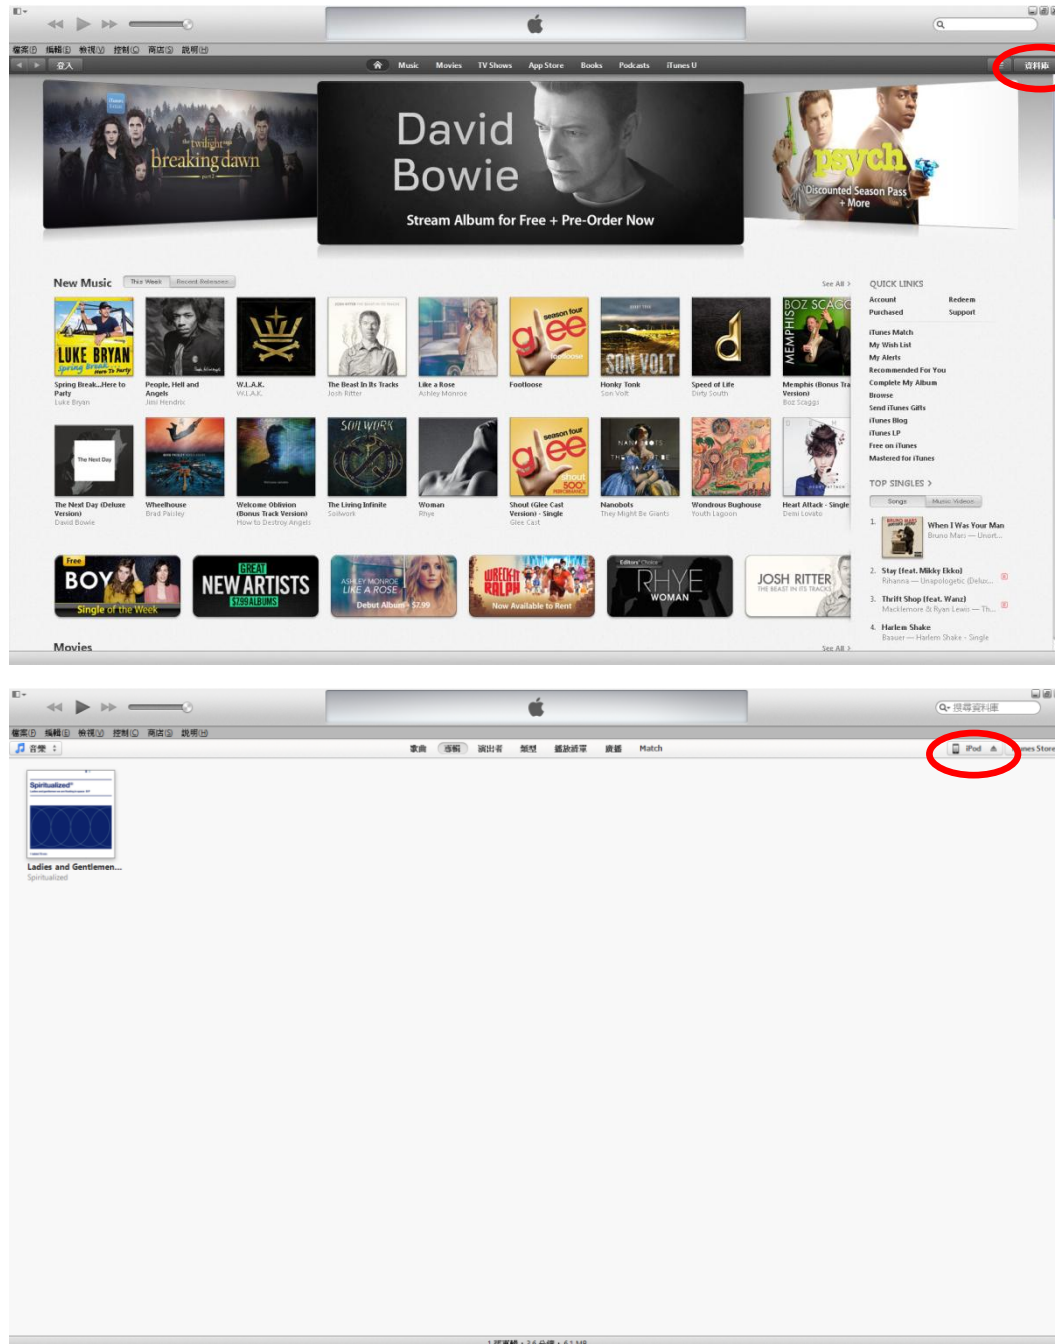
檔案(F) 編輯(E) 檢視(V) 控制(C) 商店(S) 說明(H)

登入

Music Movies TV Shows App Store Books Podcasts iTunes U

資料庫

the twilight saga breaking dawn part 2

David Bowie

Stream Album for Free + Pre-Order Now

psych

Discounted Season Pass + More

New Music This Week Recent Releases See All >

LUKE BRYAN Spring Break Here To Party

Spring Break...Here to Party
Luke Bryan

People, Hell and Angels
Jimi Hendrix

W.L.A.K.
W.L.A.K.

The Beast In Its Tracks
Josh Ritter

Like a Rose
Ashley Monroe

season four glee footloose

Footloose

SON VOLT

Honky Tonk
Son Volt

Speed of Life
Dirty South

BOZ SCAGGS MEMPHIS

Memphis (Bonus Track Version)
Boz Scaggs

The Next Day

The Next Day (Deluxe Version)
David Bowie

Wheelhouse
Brad Paisley

Welcome Oblivion (Bonus Track Version)
How to Destroy Angels

SOILWORK

The Living Infinite
Soilwork

Woman
Rhye

season four glee shout 500th PERFORMANCE

Shout (Glee Cast Version) - Single
Glee Cast

Nanobots
They Might Be Giants

Wondrous Bughouse
Youth Lagoon

Heart Attack - Single
Demi Lovato

QUICK LINKS

Account Redeem
Purchased Support

iTunes Match
My Wish List
My Alerts
Recommended For You
Complete My Album
Browse
Send iTunes Gifts
iTunes Blog
iTunes LP
Free on iTunes
Mastered for iTunes

TOP SINGLES >

Songs Music Videos

1. When I Was Your Man
Bruno Mars — Unort...

2. Stay (feat. Mikky Ekko)
Rihanna — Unapologetic (Delux...

3. Thrift Shop (feat. Wanz)
Macklemore & Ryan Lewis — Th...

4. Harlem Shake
Baauer — Harlem Shake - Single

Free BOY Single of the Week

GREAT NEW ARTISTS $7.99 ALBUMS

ASHLEY MONROE LIKE A ROSE Debut Album $7.99

WRECK-IT RALPH Now Available to Rent

Editors' Choice RHYE WOMAN

JOSH RITTER THE BEAST IN ITS TRACKS

Movies See All >

檔案(F) 編輯(E) 檢視(V) 控制(C) 商店(S) 說明(H)

搜尋資料庫

音樂

歌曲 專輯 演出者 類型 播放清單 廣播 Match

iPod

iTunes Store

Spiritualized

Ladies and Gentlemen...
Spiritualized

1 張專輯，26 分鐘，61 MB